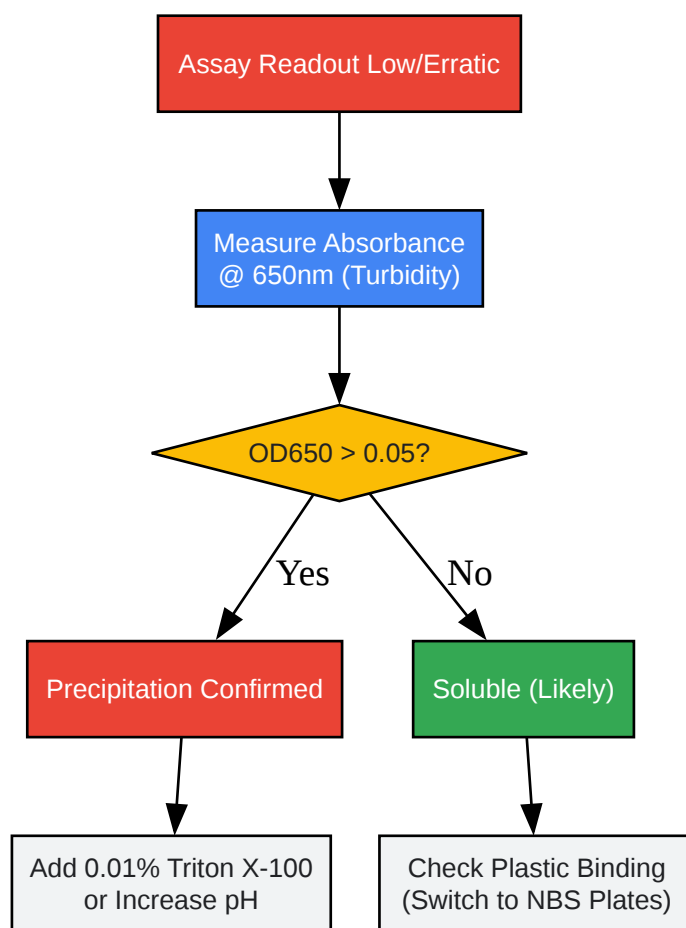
Assay Readout Low/Erratic

Measure Absorbance @ 650nm (Turbidity)

OD650 > 0.05?

Yes

No

Precipitation Confirmed

Soluble (Likely)

Add 0.01% Triton X-100 or Increase pH

Check Plastic Binding (Switch to NBS Plates)